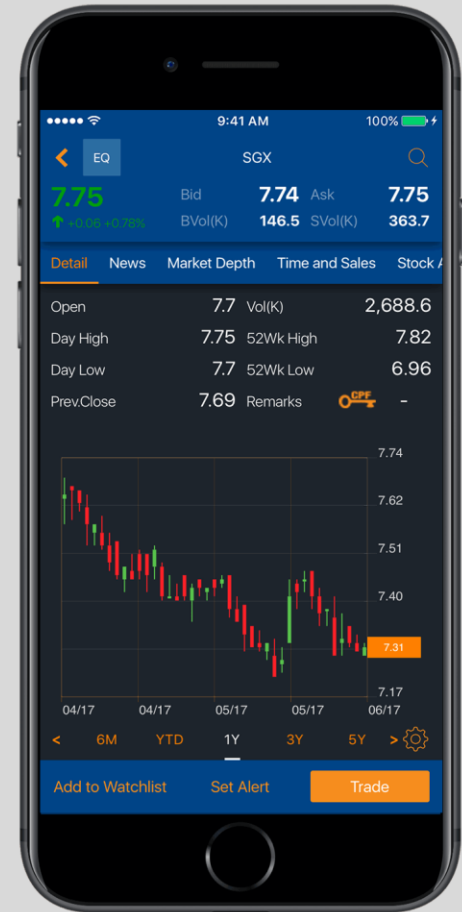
9:41 AM 100%

< EQ SGX

7.75 Bid 7.74 Ask 7.75
+0.06 +0.78% BVol(K) 146.5 SVol(K) 363.7

Detail News Market Depth Time and Sales Stock A

| Open | 7.7 | Vol(K) | 2,688.6 |
|---|---|---|---|
| Day High | 7.75 | 52Wk High | 7.82 |
| Day Low | 7.7 | 52Wk Low | 6.96 |
| Prev.Close | 7.69 | Remarks CPF | - |

7.74
7.62
7.51
7.40
7.31
7.17

04/17 04/17 05/17 05/17 06/17

< 6M YTD 1Y 3Y 5Y >

Add to Watchlist Set Alert Trade